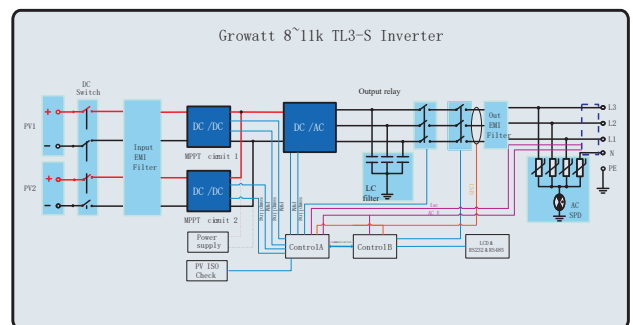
Growatt 8~11k TL3-S Inverter

DC Switch

PV1

PV2

Input EMI Filter

DC /DC

MPPT circuit 1

DC /DC

MPPT circuit 2

DC /AC

Output relay

LC filter

Out EMI Filter

L3
L2
L1
N
PE

AC SPD

Power supply

PV ISO Check

ControlA

ControlB

LCD & RS232 & RS485

Iac

AC V